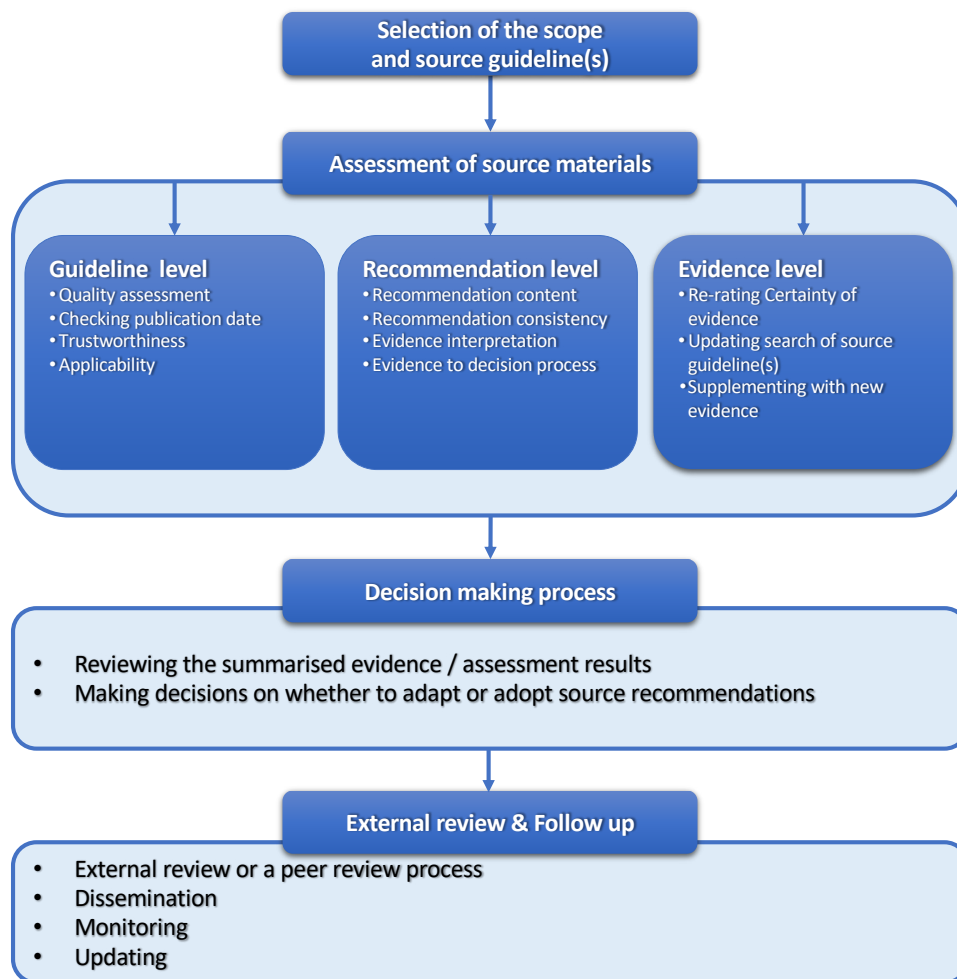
Selection of the scope and source guideline(s)

Assessment of source materials

Guideline level
• Quality assessment
• Checking publication date
• Trustworthiness
• Applicability

Recommendation level
• Recommendation content
• Recommendation consistency
• Evidence interpretation
• Evidence to decision process

Evidence level
• Re-rating Certainty of evidence
• Updating search of source guideline(s)
• Supplementing with new evidence

Decision making process

• Reviewing the summarised evidence / assessment results
• Making decisions on whether to adapt or adopt source recommendations

External review & Follow up

• External review or a peer review process
• Dissemination
• Monitoring
• Updating